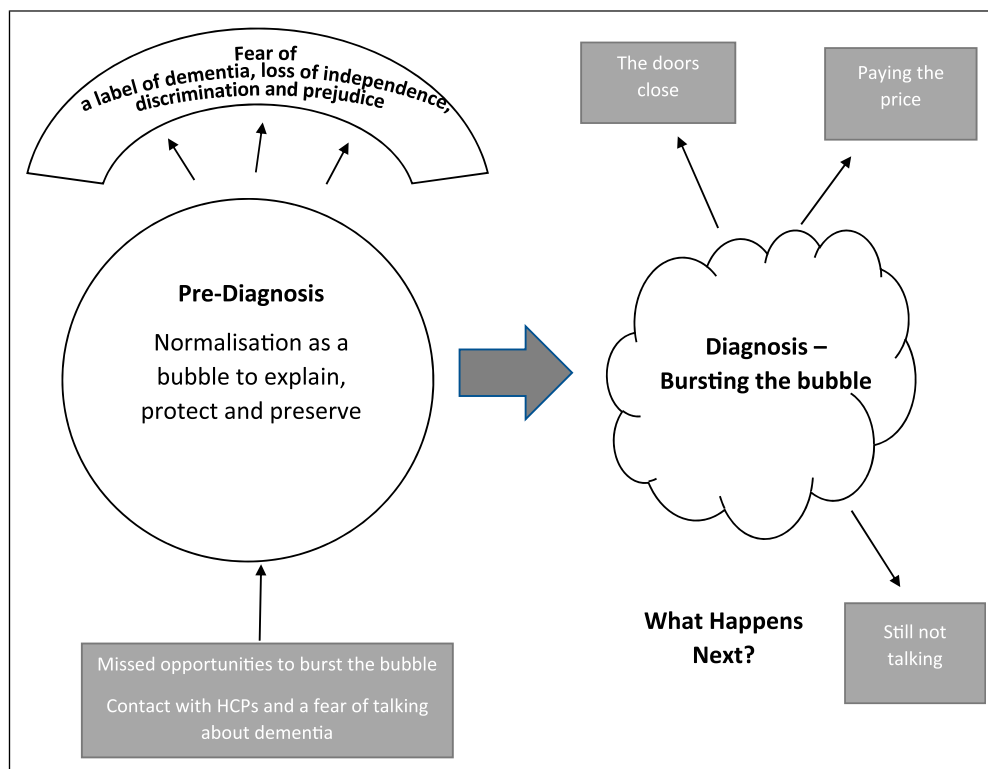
Fear of
a label of dementia, loss of independence, discrimination and prejudice

Pre-Diagnosis

Normalisation as a bubble to explain, protect and preserve

Missed opportunities to burst the bubble

Contact with HCPs and a fear of talking about dementia

The doors close

Paying the price

Diagnosis – Bursting the bubble

What Happens Next?

Still not talking